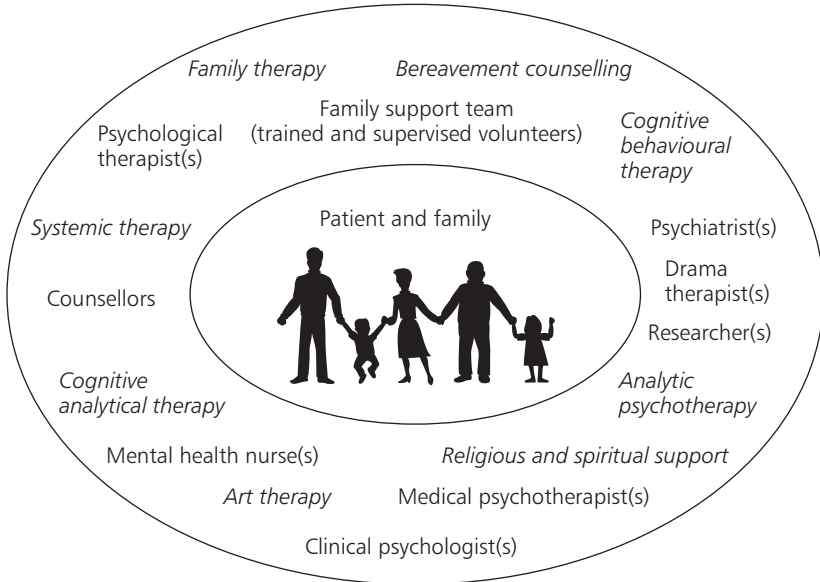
Family therapy
Bereavement counselling
Family support team (trained and supervised volunteers)
Psychological therapist(s)
Cognitive behavioural therapy
Systemic therapy
Patient and family
Psychiatrist(s)
Drama therapist(s)
Counsellors
Researcher(s)
Cognitive analytical therapy
Analytic psychotherapy
Mental health nurse(s)
Religious and spiritual support
Art therapy
Medical psychotherapist(s)
Clinical psychologist(s)